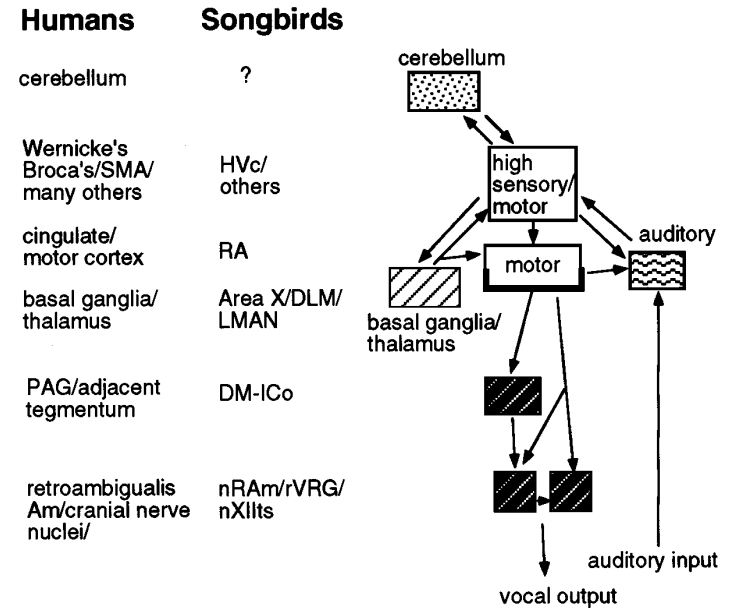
| Humans | Songbirds |
|---|---|
| cerebellum | ? |
| Wernicke's Broca's/SMA/ many others | HVc/ others |
| cingulate/ motor cortex | RA |
| basal ganglia/ thalamus | Area X/DLM/ LMAN |
| PAG/adjacent tegmentum | DM-ICo |
| retroambigualis Am/cranial nerve nuclei/ | nRAm/rVRG/ nXIIts |

cerebellum

high sensory/ motor

auditory

motor

basal ganglia/ thalamus

auditory input

vocal output